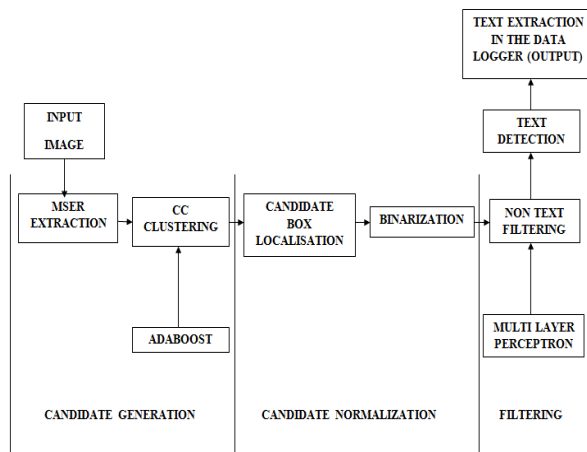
TEXT EXTRACTION IN THE DATA LOGGER (OUTPUT)

INPUT IMAGE

TEXT DETECTION

MSER EXTRACTION

CC CLUSTERING

CANDIDATE BOX LOCALISATION

BINARIZATION

NON TEXT FILTERING

ADABOOST

MULTI LAYER PERCEPTRON

CANDIDATE GENERATION

CANDIDATE NORMALIZATION

FILTERING